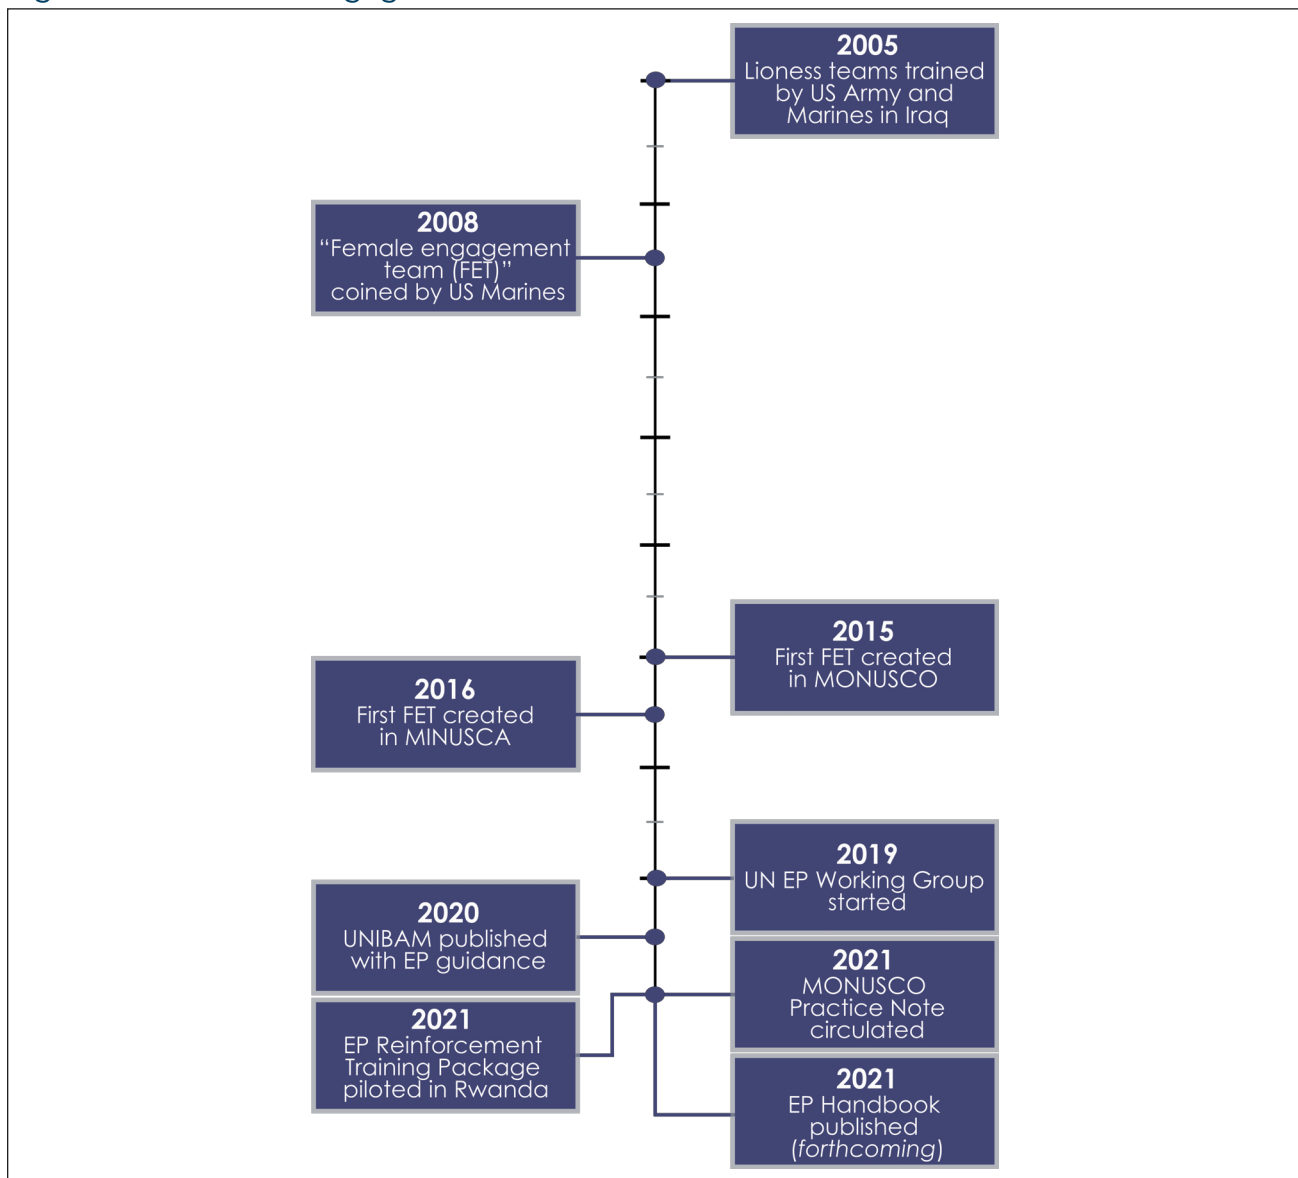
2005
Lioness teams trained by US Army and Marines in Iraq

2008
“Female engagement team (FET)” coined by US Marines

2015
First FET created in MONUSCO

2016
First FET created in MINUSCA

2019
UN EP Working Group started

2020
UNIBAM published with EP guidance

2021
MONUSCO Practice Note circulated

2021
EP Reinforcement Training Package piloted in Rwanda

2021
EP Handbook published (*forthcoming*)